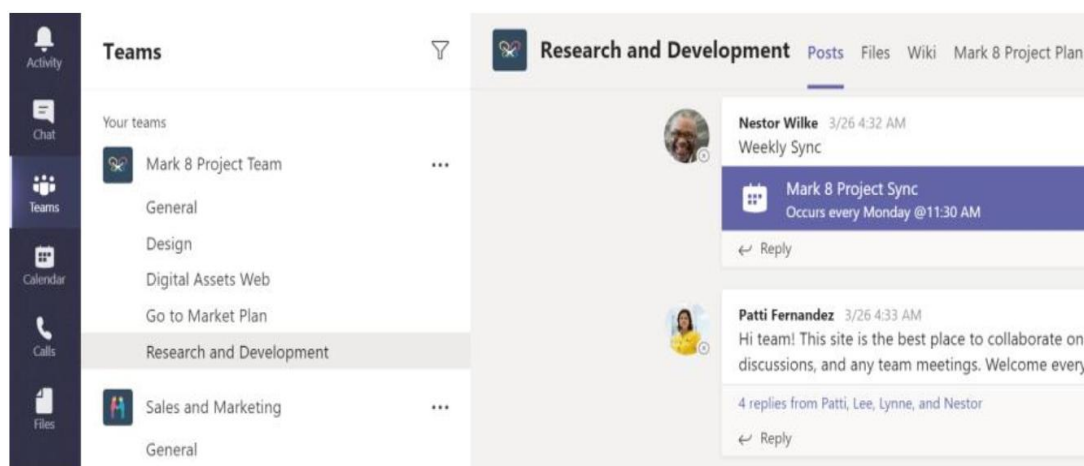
Activity
Chat
Teams
Calendar
Calls
Files

Teams

Your teams
Mark 8 Project Team ...
General
Design
Digital Assets Web
Go to Market Plan
Research and Development
Sales and Marketing ...
General

Research and Development Posts Files Wiki Mark 8 Project Plan

Nestor Wilke 3/26 4:32 AM
Weekly Sync
Mark 8 Project Sync
Occurs every Monday @11:30 AM
Reply

Patti Fernandez 3/26 4:33 AM
Hi team! This site is the best place to collaborate on
discussions, and any team meetings. Welcome every
4 replies from Patti, Lee, Lynne, and Nestor
Reply